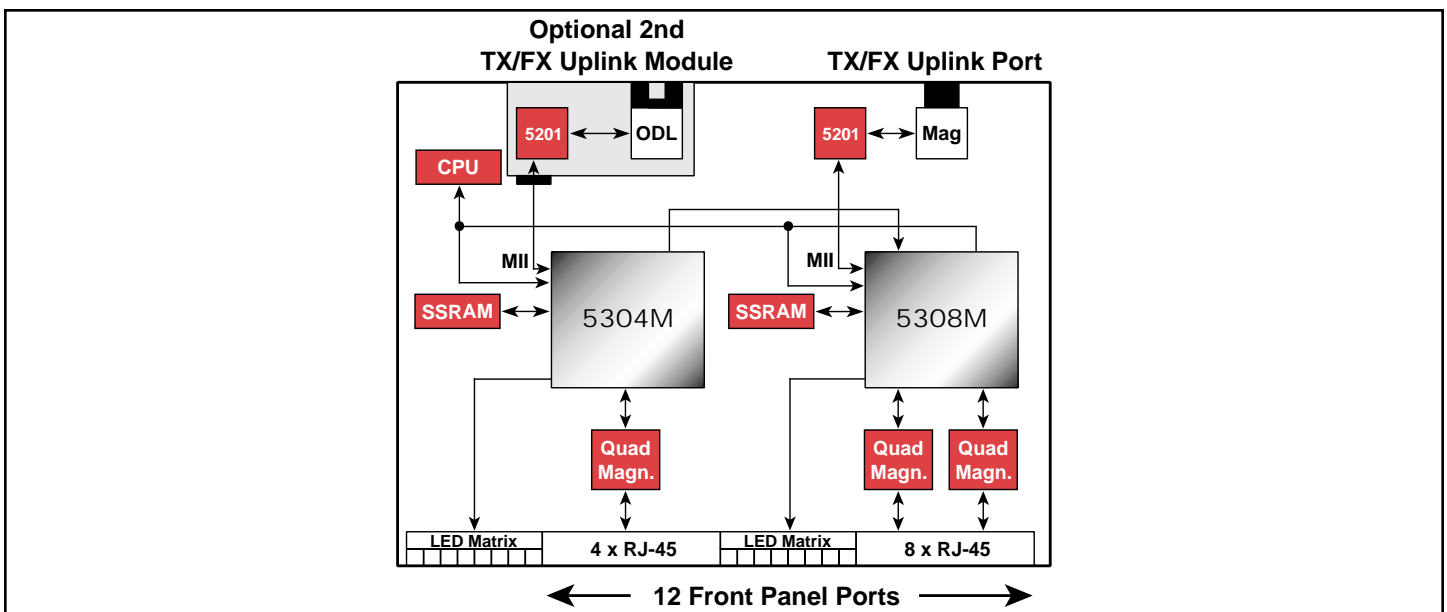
Optional 2nd TX/FX Uplink Module

TX/FX Uplink Port

5201

ODL

5201

Mag

CPU

MII

MII

SSRAM

5304M

SSRAM

5308M

Quad Magn.

Quad Magn.

Quad Magn.

LED Matrix

4 x RJ-45

LED Matrix

8 x RJ-45

12 Front Panel Ports